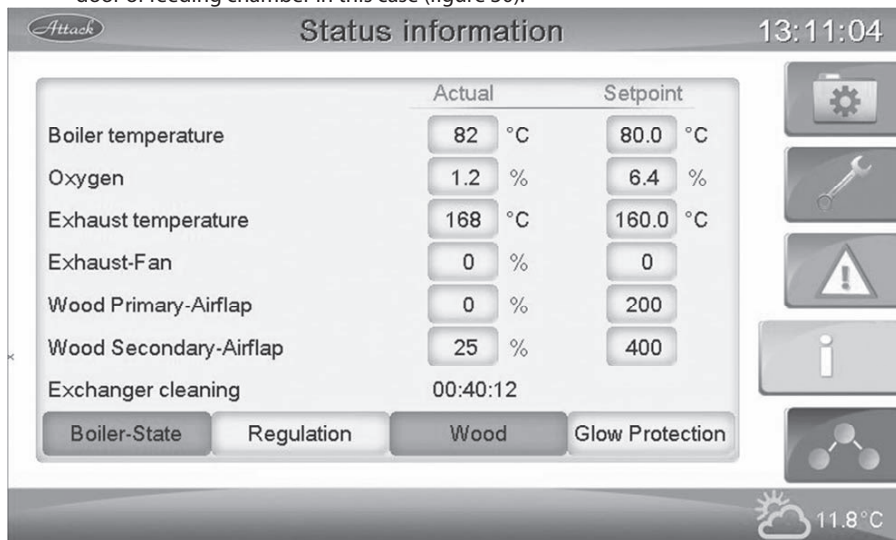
door of feeding chamber in this case (figure 30).

Attack

Status information

13:11:04

|  | Actual |  | Setpoint |  |
|---|---|---|---|---|
| Boiler temperature | 82 | °C | 80.0 | °C |
| Oxygen | 1.2 | % | 6.4 | % |
| Exhaust temperature | 168 | °C | 160.0 | °C |
| Exhaust-Fan | 0 | % | 0 |  |
| Wood Primary-Airflap | 0 | % | 200 |  |
| Wood Secondary-Airflap | 25 | % | 400 |  |
| Exchanger cleaning | 00:40:12 |  |  |  |

Boiler-State | Regulation | Wood | Glow Protection

11.8°C